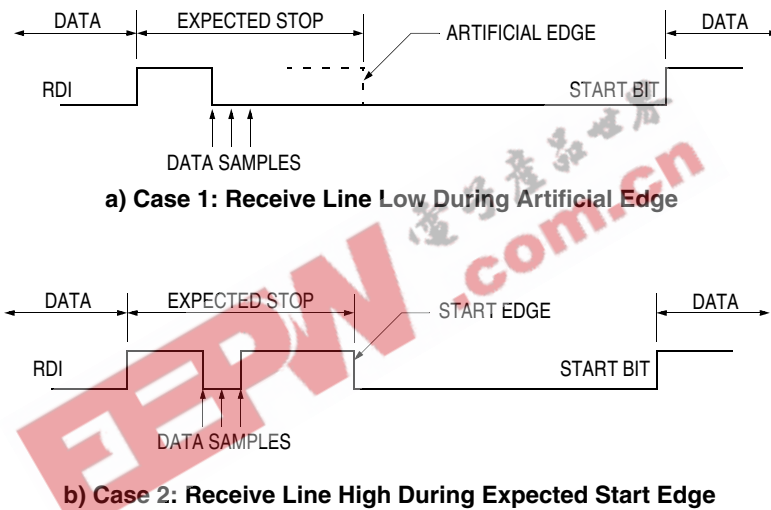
DATA
EXPECTED STOP
ARTIFICIAL EDGE
DATA
RDI
START BIT
DATA SAMPLES
a) Case 1: Receive Line Low During Artificial Edge

电子产品世界
EEPW .com.cn

DATA
EXPECTED STOP
START EDGE
DATA
RDI
START BIT
DATA SAMPLES
b) Case 2: Receive Line High During Expected Start Edge